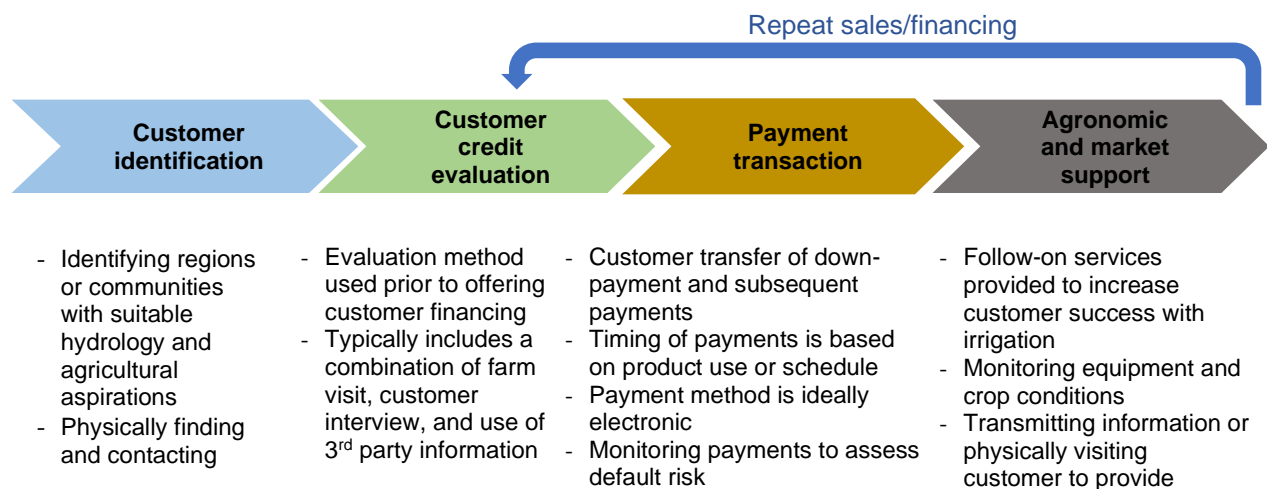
Repeat sales/financing

Customer identification

Customer credit evaluation

Payment transaction

Agronomic and market support

- Identifying regions or communities with suitable hydrology and agricultural aspirations
- Physically finding and contacting

- Evaluation method used prior to offering customer financing
- Typically includes a combination of farm visit, customer interview, and use of 3rd party information

- Customer transfer of down-payment and subsequent payments
- Timing of payments is based on product use or schedule
- Payment method is ideally electronic
- Monitoring payments to assess default risk

- Follow-on services provided to increase customer success with irrigation
- Monitoring equipment and crop conditions
- Transmitting information or physically visiting customer to provide